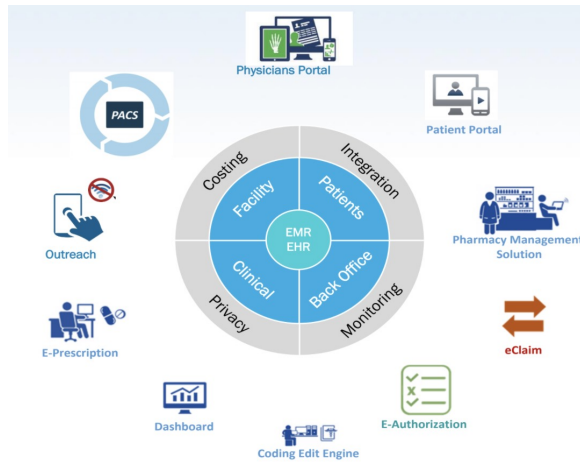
Physicians Portal

PACS

Patient Portal

Costing

Integration

Facility

Patients

EMR
EHR

Clinical

Back Office

Privacy

Monitoring

Outreach

Pharmacy Management Solution

E-Prescription

eClaim

Dashboard

E-Authorization

Coding Edit Engine